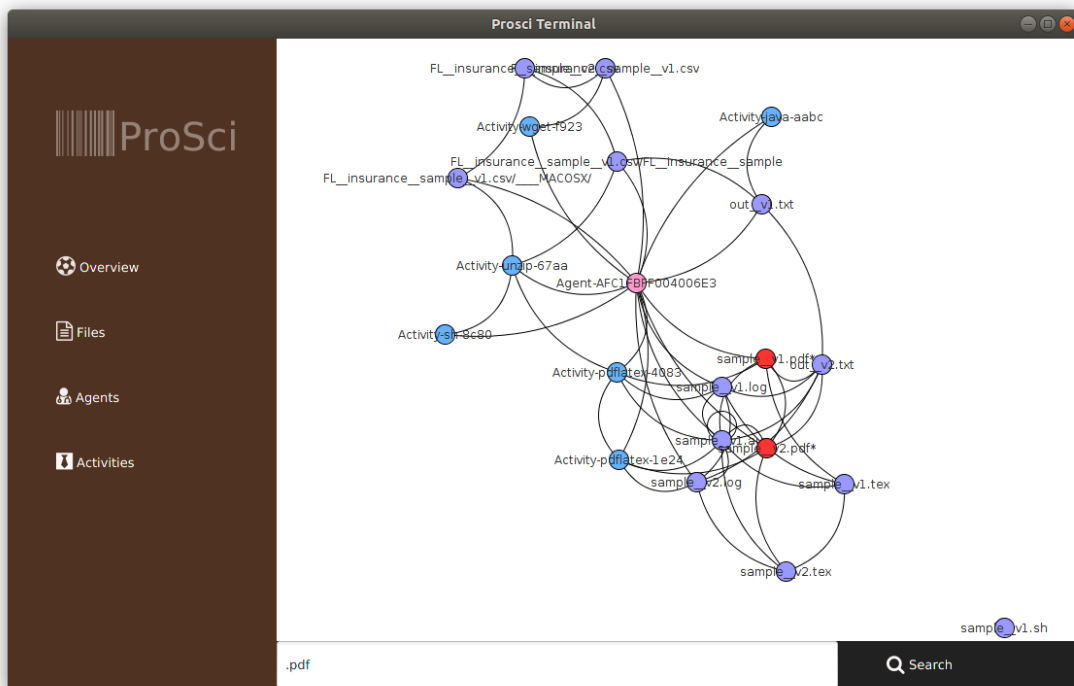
Prosci Terminal

ProSci

Overview

Files

Agents

Activities

FL__insurance__sample_v2.csv
sample__v1.csv
Activity-wget-f923
Activity-java-aabc
FL__insurance__sample__v1.csv
FL__insurance__sample
FL__insurance__sample_v1.csv/___MACOSX/
out__v1.txt
Activity-unzip-67aa
Agent-AFC1FBFF004006E3
Activity-sh-8c80
sample_v1.pdf*
out__v2.txt
Activity-pdflatex-4083
sample__v1.log
sample__v1.a
sample_v2.pdf*
Activity-pdflatex-1e24
sample__v2.log
sample__v1.tex
sample__v2.tex
sample__v1.sh

.pdf

Search